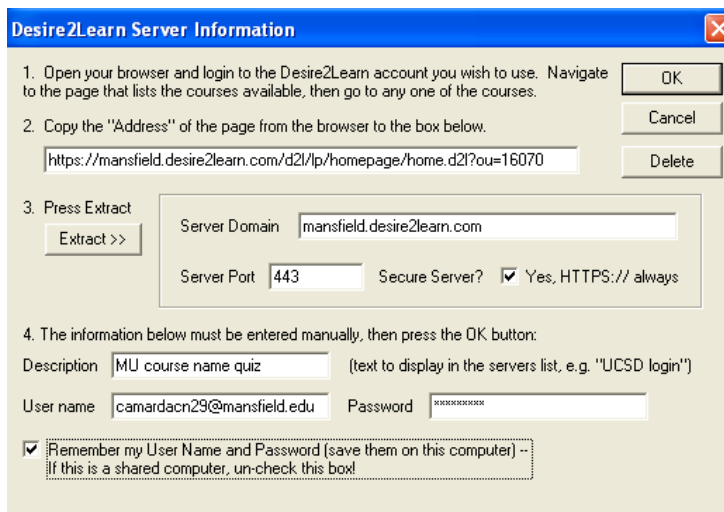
Desire2Learn Server Information

1. Open your browser and login to the Desire2Learn account you wish to use. Navigate to the page that lists the courses available, then go to any one of the courses.

OK

Cancel

2. Copy the "Address" of the page from the browser to the box below.

https://mansfield.desire2learn.com/d2l/lp/homepage/home.d2l?ou=16070

Delete

3. Press Extract

Extract >>

Server Domain mansfield.desire2learn.com

Server Port 443 Secure Server? ☑ Yes, HTTPS:// always

4. The information below must be entered manually, then press the OK button:

Description MU course name quiz (text to display in the servers list, e.g. "UCSD login")

User name camardacn29@mansfield.edu Password *********

☑ Remember my User Name and Password (save them on this computer) -- If this is a shared computer, un-check this box!